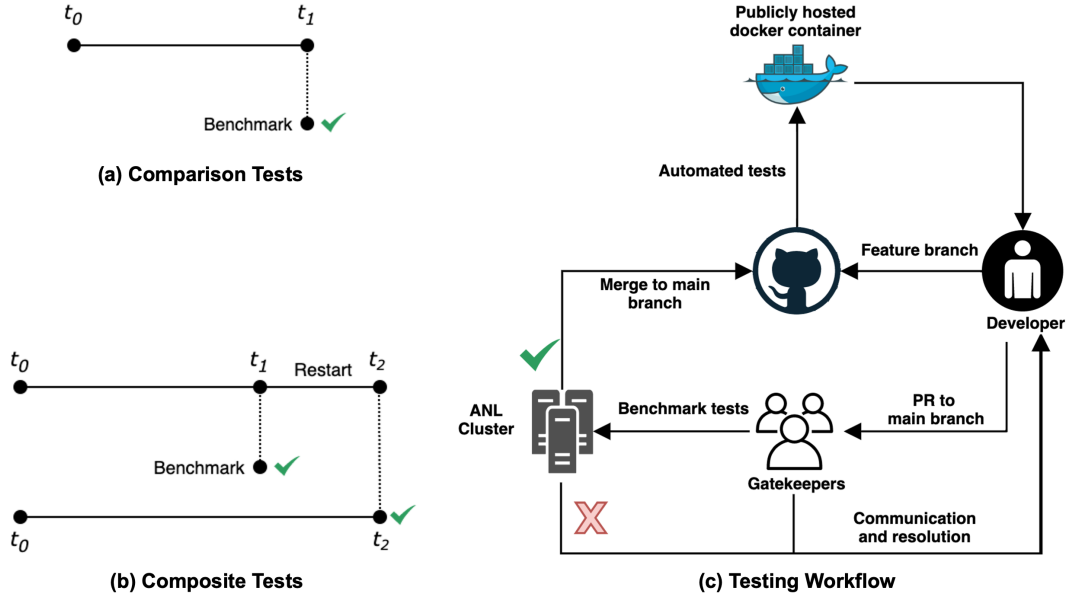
$t_0$ $t_1$

Benchmark

(a) Comparison Tests

$t_0$ $t_1$ Restart $t_2$

Benchmark

$t_0$ $t_2$

(b) Composite Tests

Publicly hosted docker container

Automated tests

Merge to main branch

Feature branch

Developer

ANL Cluster

Benchmark tests

PR to main branch

Gatekeepers

Communication and resolution

(c) Testing Workflow